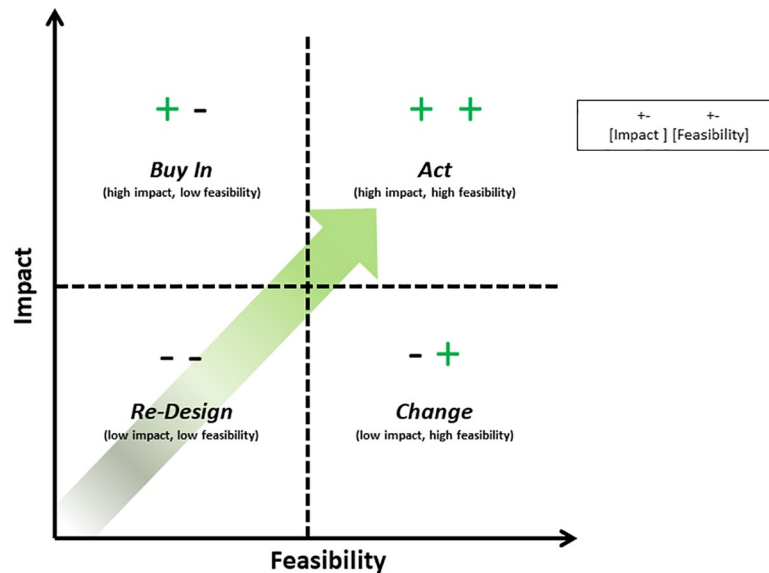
+ -

Buy In
(high impact, low feasibility)

+ +

Act
(high impact, high feasibility)

+- +-
[Impact ] [Feasibility]

Impact

- -

Re-Design
(low impact, low feasibility)

- +

Change
(low impact, high feasibility)

Feasibility